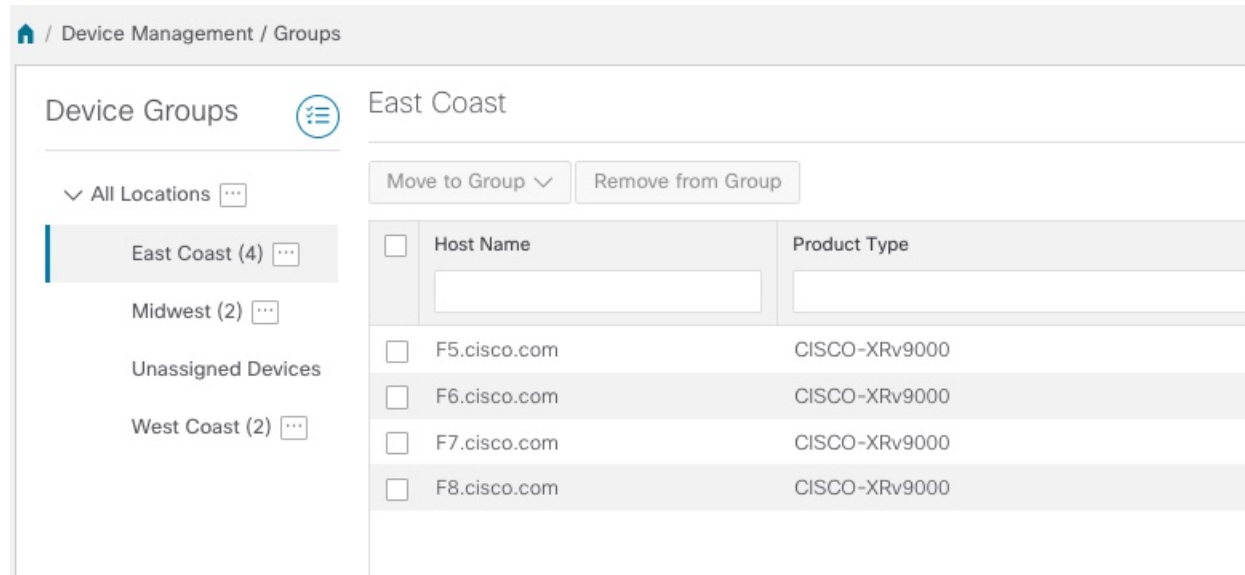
/ Device Management / Groups

Device Groups

All Locations

East Coast (4)

Midwest (2)

Unassigned Devices

West Coast (2)

East Coast

Move to Group

Remove from Group

| | Host Name | Product Type |
|---|---|---|
| | F5.cisco.com | CISCO-XRv9000 |
| | F6.cisco.com | CISCO-XRv9000 |
| | F7.cisco.com | CISCO-XRv9000 |
| | F8.cisco.com | CISCO-XRv9000 |